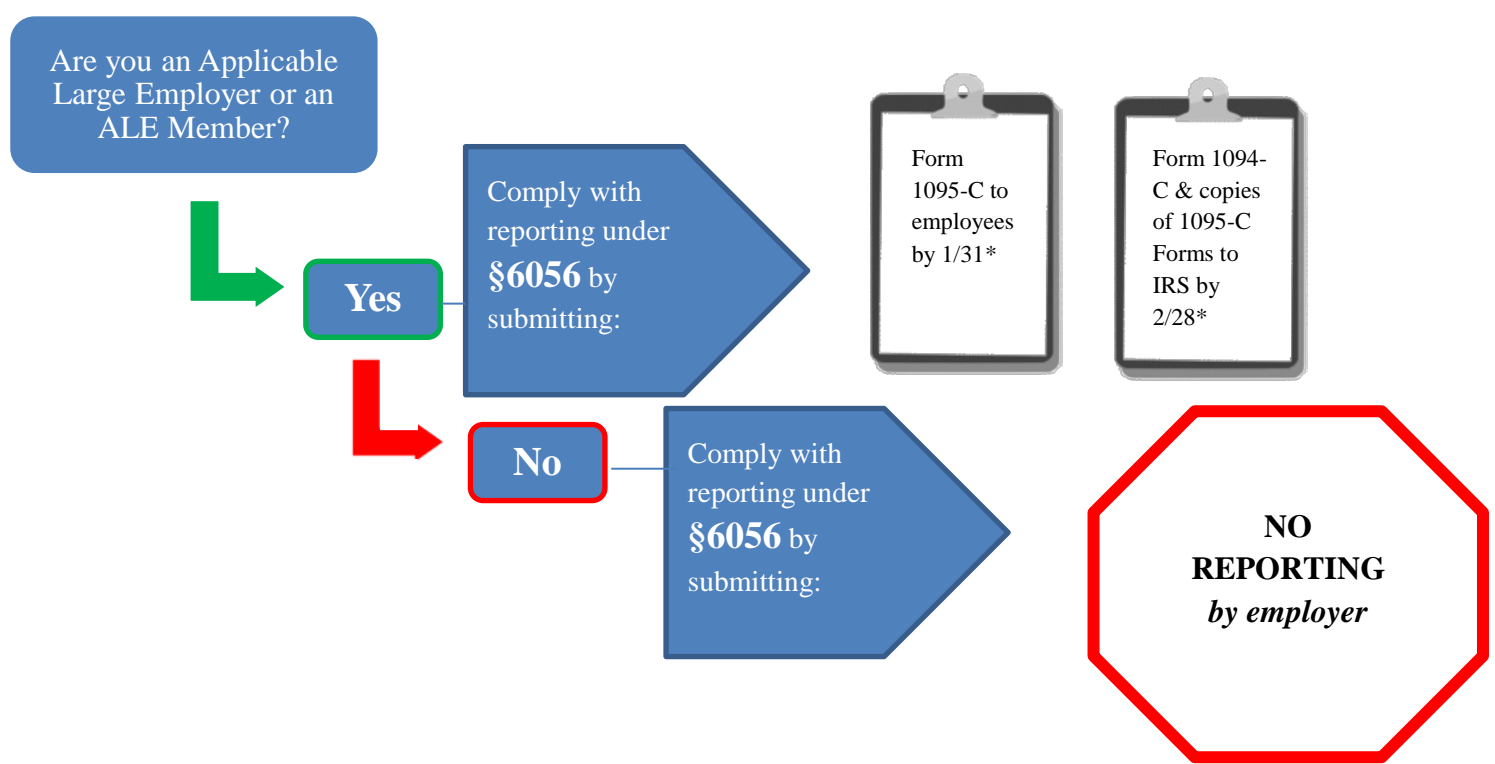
Are you an Applicable Large Employer or an ALE Member?

Yes

Comply with reporting under §6056 by submitting:

Form 1095-C to employees by 1/31*

Form 1094-C & copies of 1095-C Forms to IRS by 2/28*

No

Comply with reporting under §6056 by submitting:

NO REPORTING *by employer*